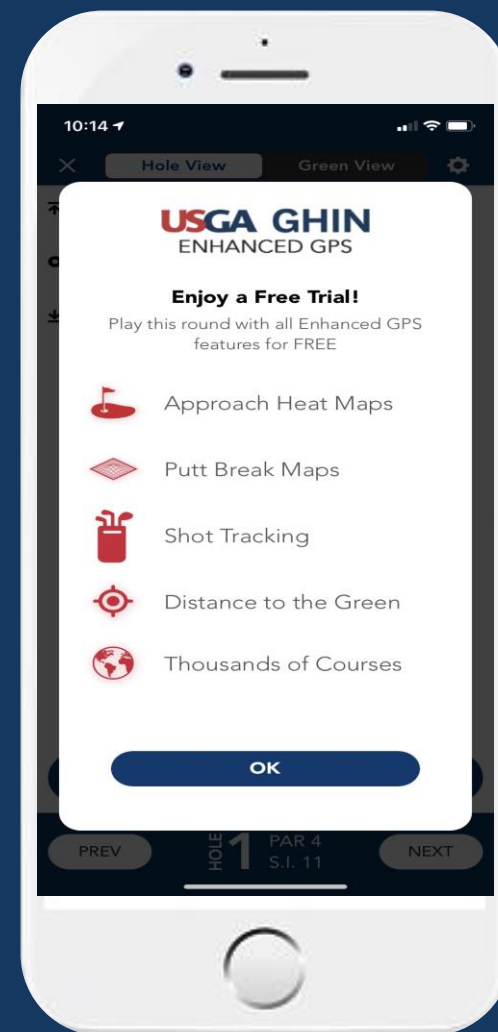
10:14

Hole View

Green View

USGA GHIN
ENHANCED GPS

Enjoy a Free Trial!
Play this round with all Enhanced GPS features for FREE

Approach Heat Maps

Putt Break Maps

Shot Tracking

Distance to the Green

Thousands of Courses

OK

PREV

HOLE 1

PAR 4
S.I. 11

NEXT